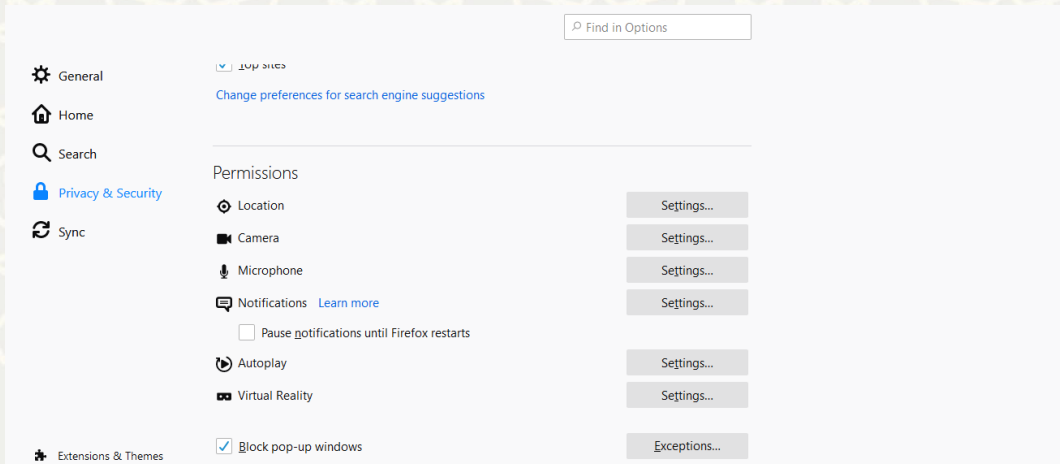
Find in Options

General
Home
Search
Privacy & Security
Sync

Top sites
Change preferences for search engine suggestions

Permissions
Location Settings...
Camera Settings...
Microphone Settings...
Notifications Learn more Settings...
Pause notifications until Firefox restarts
Autoplay Settings...
Virtual Reality Settings...

Extensions & Themes
Block pop-up windows Exceptions...